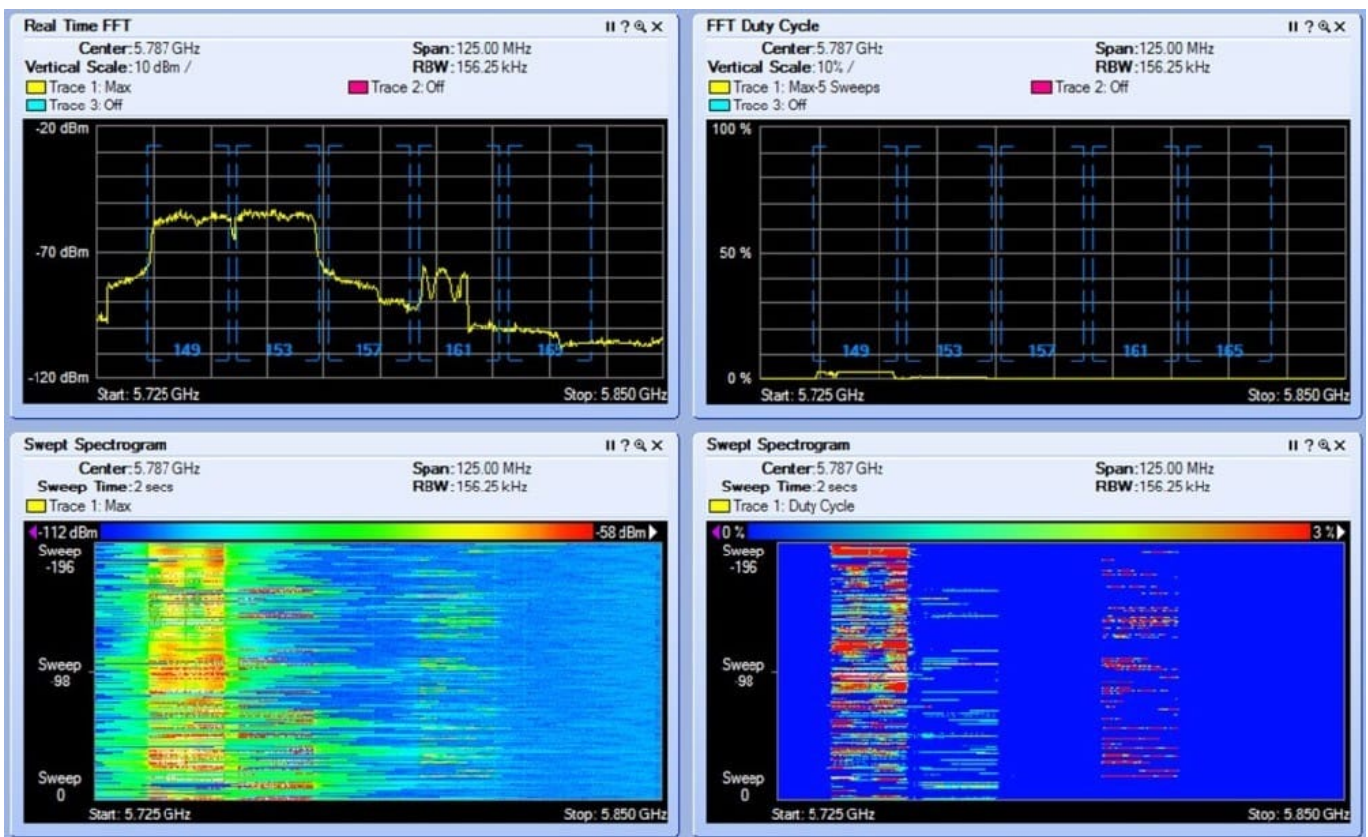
Real Time FFT
II ? 🔍 X
Center: 5.787 GHz
Span: 125.00 MHz
Vertical Scale: 10 dBm /
RBW: 156.25 kHz
Trace 1: Max
Trace 2: Off
Trace 3: Off
-20 dBm
-70 dBm
-120 dBm
149
153
157
161
165
Start: 5.725 GHz
Stop: 5.850 GHz

FFT Duty Cycle
II ? 🔍 X
Center: 5.787 GHz
Span: 125.00 MHz
Vertical Scale: 10% /
RBW: 156.25 kHz
Trace 1: Max-5 Sweeps
Trace 2: Off
Trace 3: Off
100 %
50 %
0 %
149
153
157
161
165
Start: 5.725 GHz
Stop: 5.850 GHz

Swept Spectrogram
II ? 🔍 X
Center: 5.787 GHz
Span: 125.00 MHz
Sweep Time: 2 secs
RBW: 156.25 kHz
Trace 1: Max
-112 dBm
-58 dBm
Sweep -196
Sweep -98
Sweep 0
Start: 5.725 GHz
Stop: 5.850 GHz

Swept Spectrogram
II ? 🔍 X
Center: 5.787 GHz
Span: 125.00 MHz
Sweep Time: 2 secs
RBW: 156.25 kHz
Trace 1: Duty Cycle
0 %
3 %
Sweep -196
Sweep -98
Sweep 0
Start: 5.725 GHz
Stop: 5.850 GHz